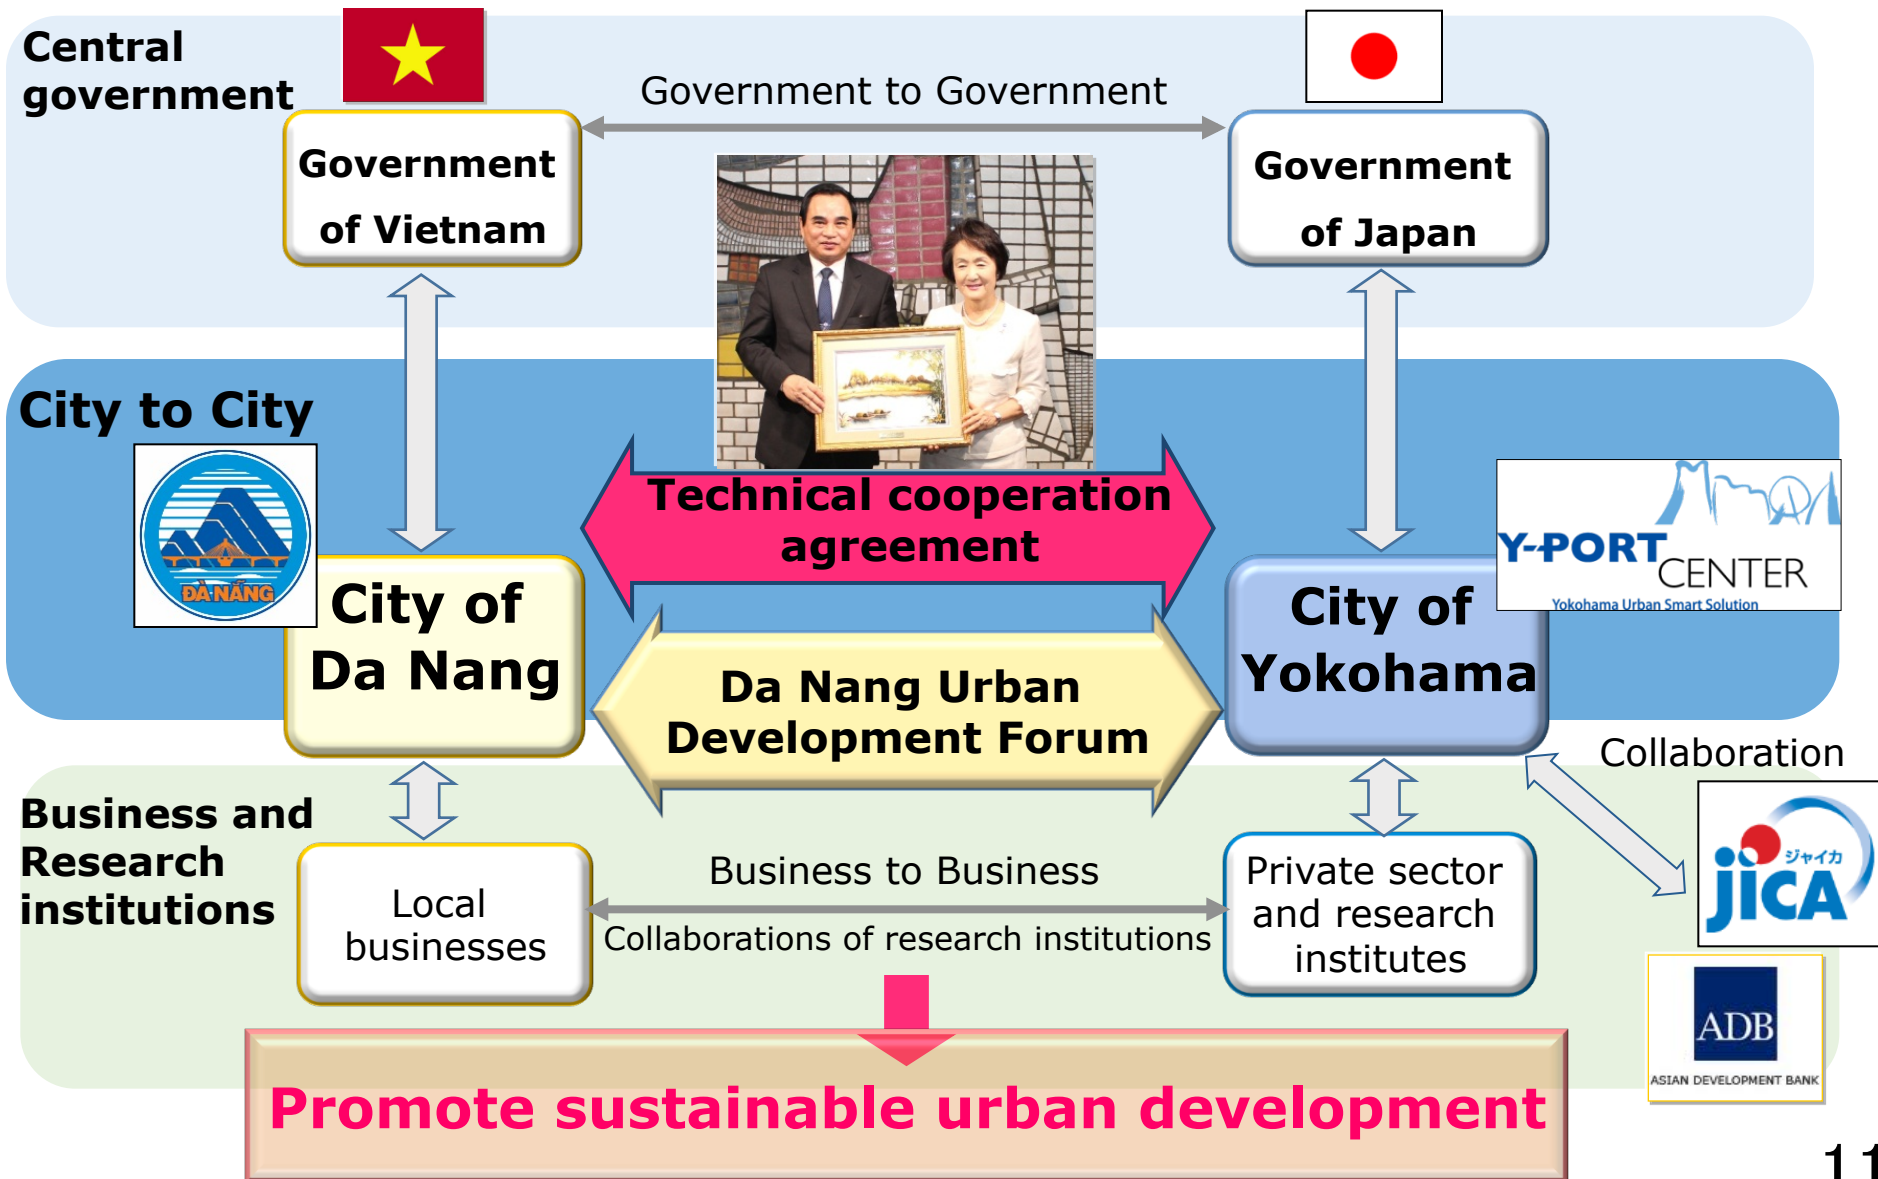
Central government

Government to Government

Government of Vietnam

Government of Japan

City to City

ĐÀ NẴNG

Technical cooperation agreement

Y-PORT CENTER
Yokohama Urban Smart Solution

City of Da Nang

Da Nang Urban Development Forum

City of Yokohama

Collaboration

Business and Research institutions

Local businesses

Business to Business

Collaborations of research institutions

Private sector and research institutes

ジャイカ
JICA

ADB
ASIAN DEVELOPMENT BANK

Promote sustainable urban development

11